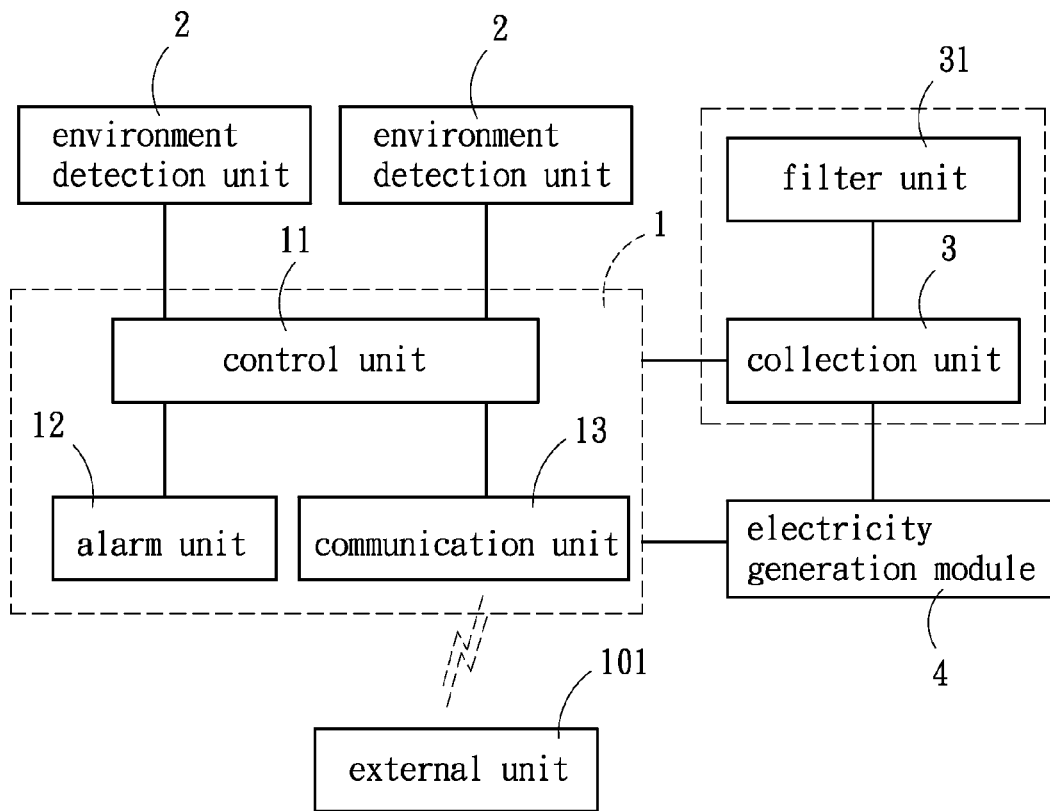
2

environment detection unit

2

environment detection unit

31

filter unit

1

11

3

control unit

collection unit

12

13

alarm unit

communication unit

electricity generation module

4

101

external unit